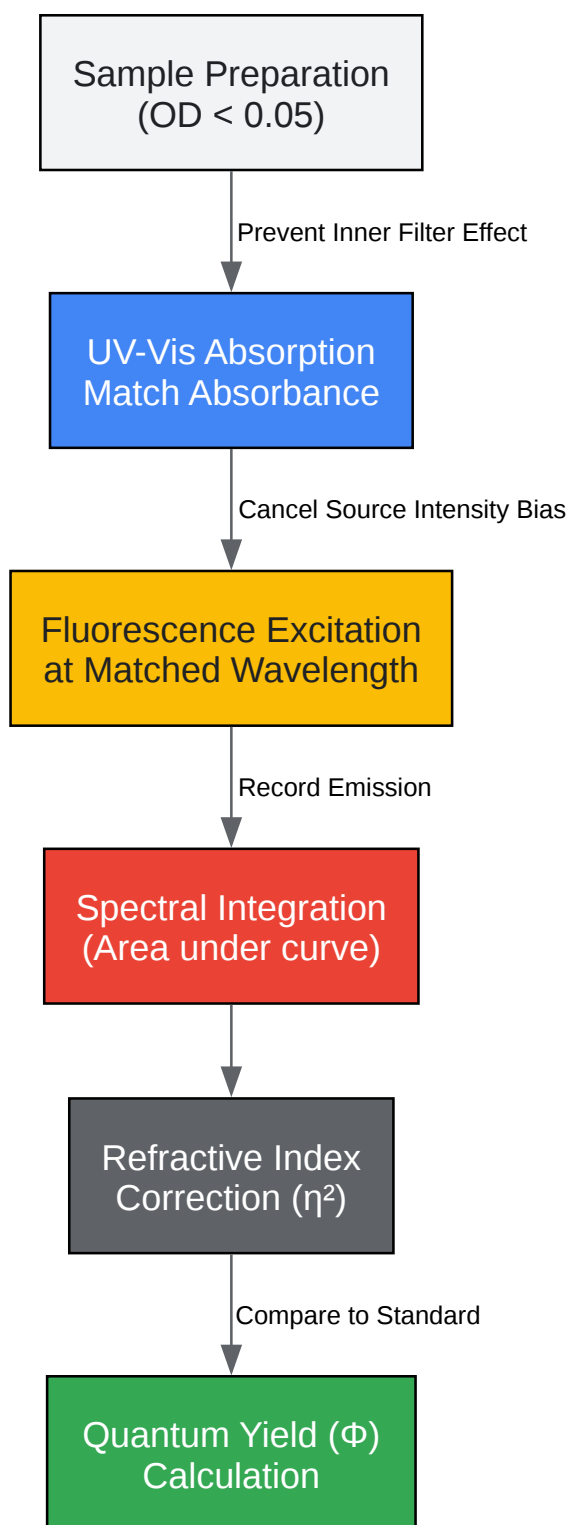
Sample Preparation (OD < 0.05)

Prevent Inner Filter Effect

UV-Vis Absorption Match Absorbance

Cancel Source Intensity Bias

Fluorescence Excitation at Matched Wavelength

Record Emission

Spectral Integration (Area under curve)

Refractive Index Correction ($\eta^2$)

Compare to Standard

Quantum Yield ($\Phi$) Calculation